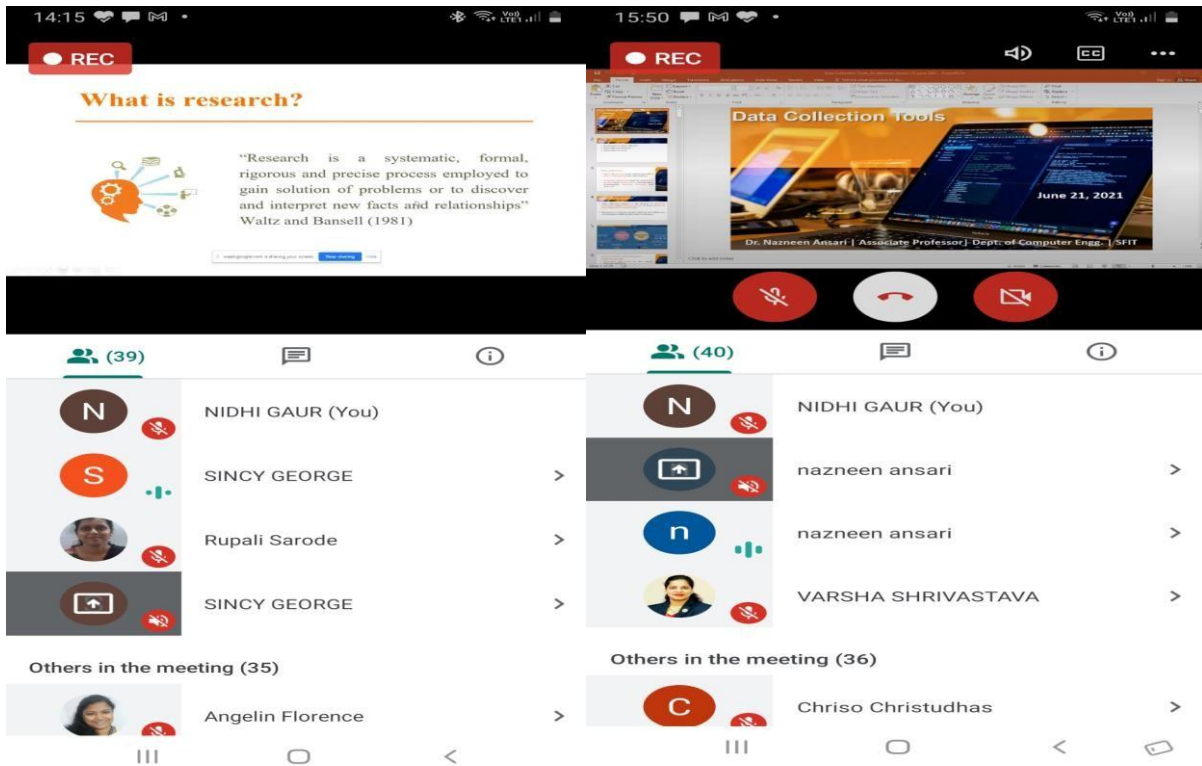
14:15

REC

What is research?

"Research is a systematic, formal, rigorous and precise process employed to gain solution of problems or to discover and interpret new facts and relationships"
Waltz and Bansell (1981)

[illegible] is sharing your screen  Stop sharing  Hide

(39)

N  NIDHI GAUR (You)

S  SINCY GEORGE

Rupali Sarode

SINCY GEORGE

Others in the meeting (35)

Angelin Florence

15:50

REC

Data Collection Tools

June 21, 2021

Dr. Nazneen Ansari | Associate Professor| Dept. of Computer Engg. | SFIT

(40)

N  NIDHI GAUR (You)

nazneen ansari

n  nazneen ansari

VARSHA SHRIVASTAVA

Others in the meeting (36)

C  Chriso Christudhas